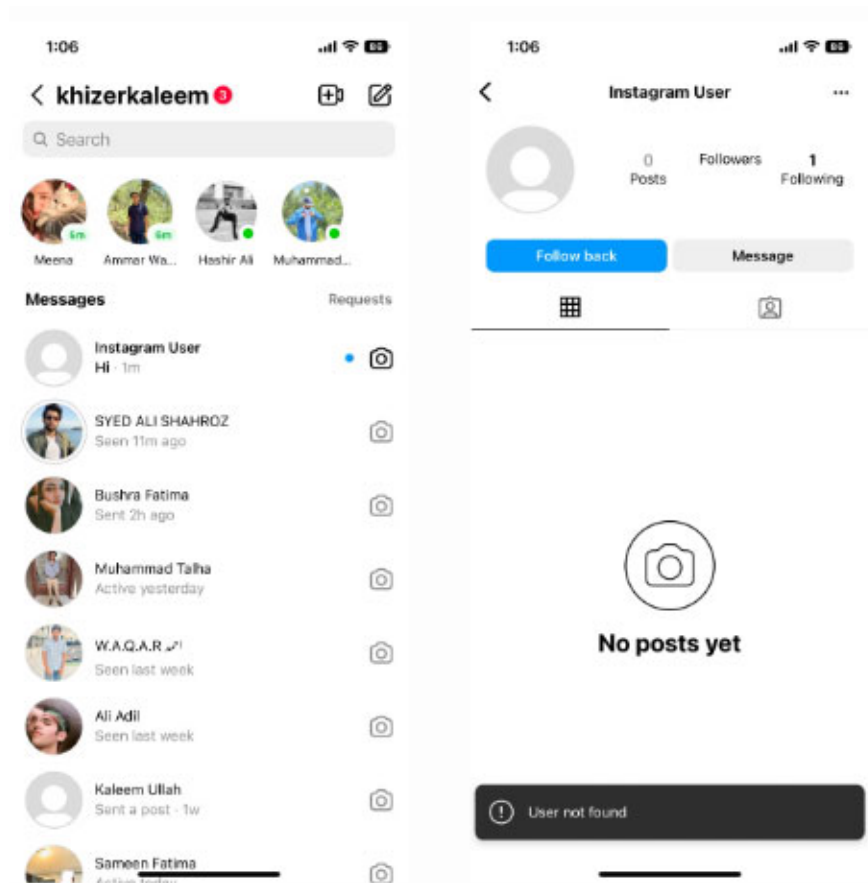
1:06

khizerkaleem 3

Search

6m 6m

Meena Ammar Wa... Hashir Ali Muhammad...

Messages Requests

Instagram User
Hi · 1m

SYED ALI SHAHROZ
Seen 11m ago

Bushra Fatima
Sent 2h ago

Muhammad Talha
Active yesterday

W.A.Q.A.R
Seen last week

Ali Adil
Seen last week

Kaleem Ullah
Sent a post · 1w

Sameen Fatima
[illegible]

1:06

Instagram User

0 Posts

Followers

1 Following

Follow back

Message

No posts yet

User not found